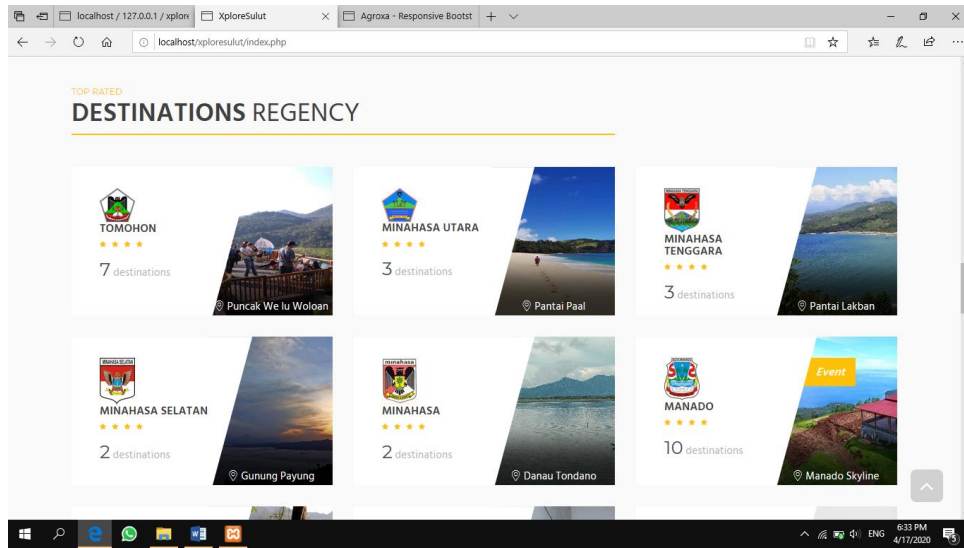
localhost / 127.0.0.1 / xplore

XploreSulut

Agroxa - Responsive Bootst

localhost/xploresulut/index.php

TOP RATED
DESTINATIONS REGENCY

TOMOHON
★ ★ ★ ★
7 destinations
Puncak We lu Woloan

MINAHASA UTARA
★ ★ ★ ★
3 destinations
Pantai Paal

MINAHASA TENGGARA
★ ★ ★ ★
3 destinations
Pantai Lakban

MINAHASA SELATAN
★ ★ ★ ★
2 destinations
Gunung Payung

minahasa
MINAHASA
★ ★ ★ ★
2 destinations
Danau Tondano

Event
MANADO
★ ★ ★ ★
10 destinations
Manado Skyline

ENG 6:33 PM 4/17/2020